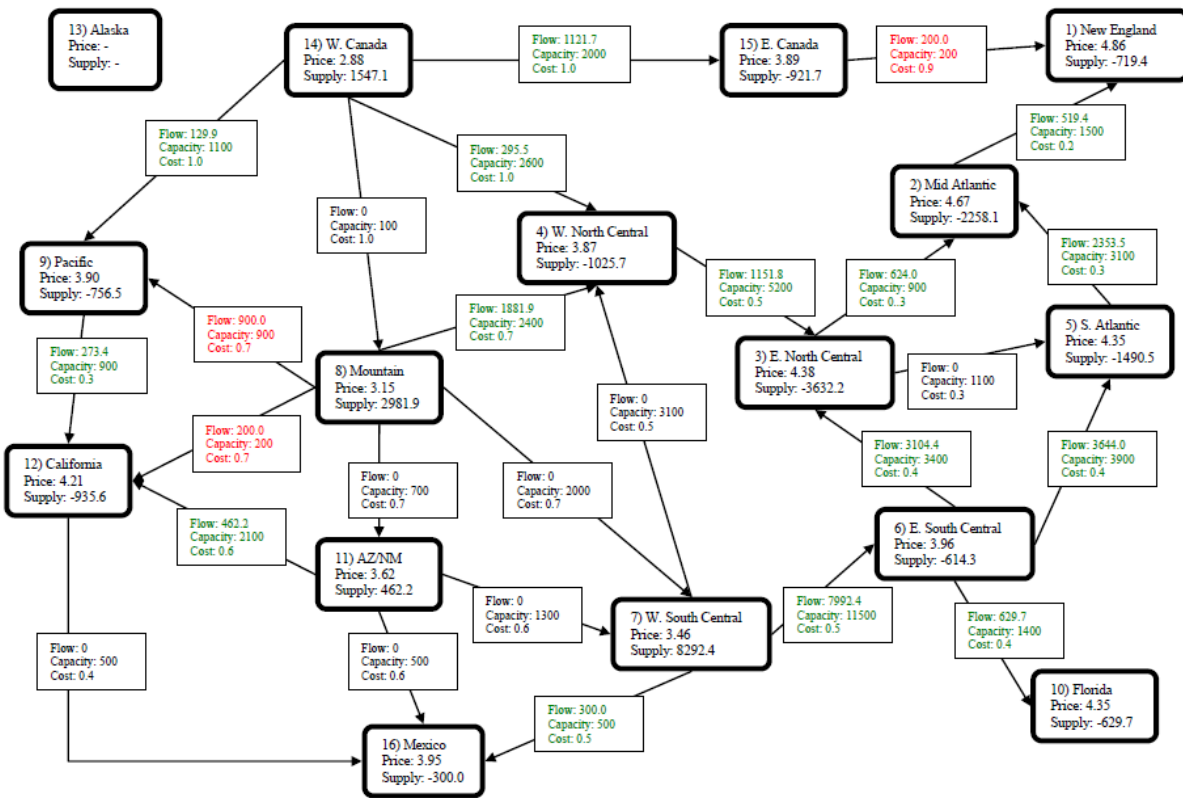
13) Alaska
Price: -
Supply: -

14) W. Canada
Price: 2.88
Supply: 1547.1

Flow: 1121.7
Capacity: 2000
Cost: 1.0

15) E. Canada
Price: 3.89
Supply: -921.7

Flow: 200.0
Capacity: 200
Cost: 0.9

1) New England
Price: 4.86
Supply: -719.4

Flow: 129.9
Capacity: 1100
Cost: 1.0

Flow: 295.5
Capacity: 2600
Cost: 1.0

Flow: 519.4
Capacity: 1500
Cost: 0.2

2) Mid Atlantic
Price: 4.67
Supply: -2258.1

Flow: 0
Capacity: 100
Cost: 1.0

4) W. North Central
Price: 3.87
Supply: -1025.7

9) Pacific
Price: 3.90
Supply: -756.5

Flow: 2353.5
Capacity: 3100
Cost: 0.3

Flow: 1151.8
Capacity: 5200
Cost: 0.5

Flow: 624.0
Capacity: 900
Cost: 0..3

Flow: 900.0
Capacity: 900
Cost: 0.7

Flow: 1881.9
Capacity: 2400
Cost: 0.7

5) S. Atlantic
Price: 4.35
Supply: -1490.5

Flow: 273.4
Capacity: 900
Cost: 0.3

8) Mountain
Price: 3.15
Supply: 2981.9

3) E. North Central
Price: 4.38
Supply: -3632.2

Flow: 0
Capacity: 1100
Cost: 0.3

Flow: 0
Capacity: 3100
Cost: 0.5

Flow: 200.0
Capacity: 200
Cost: 0.7

12) California
Price: 4.21
Supply: -935.6

Flow: 3104.4
Capacity: 3400
Cost: 0.4

Flow: 3644.0
Capacity: 3900
Cost: 0.4

Flow: 0
Capacity: 700
Cost: 0.7

Flow: 0
Capacity: 2000
Cost: 0.7

Flow: 462.2
Capacity: 2100
Cost: 0.6

6) E. South Central
Price: 3.96
Supply: -614.3

11) AZ/NM
Price: 3.62
Supply: 462.2

Flow: 0
Capacity: 1300
Cost: 0.6

7) W. South Central
Price: 3.46
Supply: 8292.4

Flow: 7992.4
Capacity: 11500
Cost: 0.5

Flow: 629.7
Capacity: 1400
Cost: 0.4

Flow: 0
Capacity: 500
Cost: 0.4

Flow: 0
Capacity: 500
Cost: 0.6

10) Florida
Price: 4.35
Supply: -629.7

Flow: 300.0
Capacity: 500
Cost: 0.5

16) Mexico
Price: 3.95
Supply: -300.0